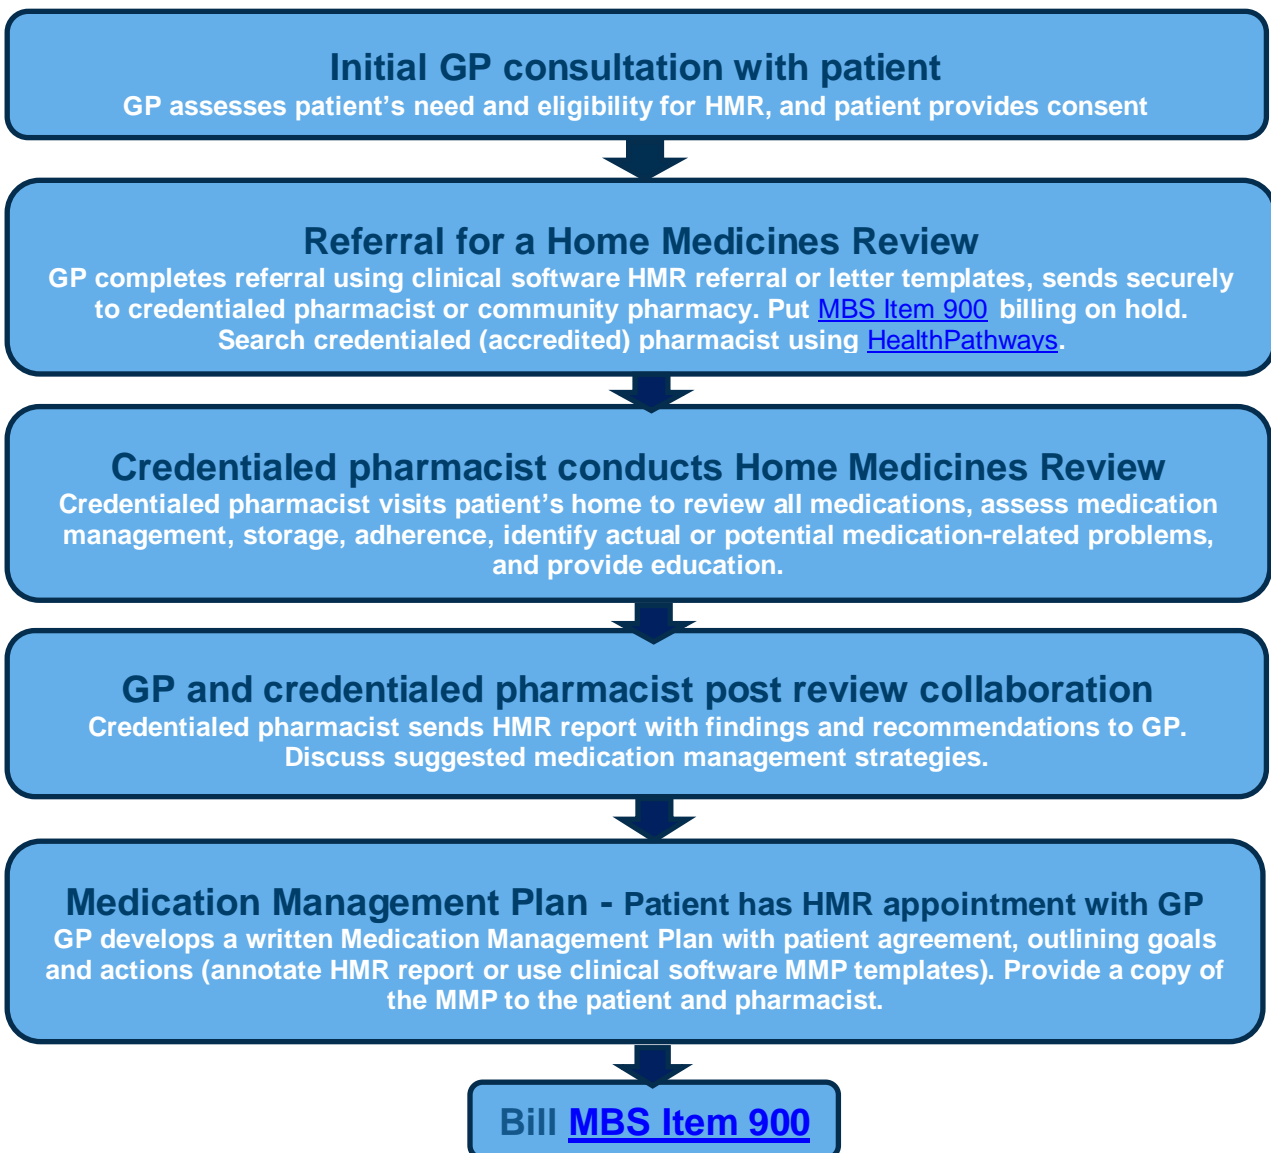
Initial GP consultation with patient
GP assesses patient's need and eligibility for HMR, and patient provides consent

Referral for a Home Medicines Review
GP completes referral using clinical software HMR referral or letter templates, sends securely to credentialed pharmacist or community pharmacy. Put MBS Item 900 billing on hold. Search credentialed (accredited) pharmacist using HealthPathways.

Credentialed pharmacist conducts Home Medicines Review
Credentialed pharmacist visits patient's home to review all medications, assess medication management, storage, adherence, identify actual or potential medication-related problems, and provide education.

GP and credentialed pharmacist post review collaboration
Credentialed pharmacist sends HMR report with findings and recommendations to GP. Discuss suggested medication management strategies.

Medication Management Plan - Patient has HMR appointment with GP
GP develops a written Medication Management Plan with patient agreement, outlining goals and actions (annotate HMR report or use clinical software MMP templates). Provide a copy of the MMP to the patient and pharmacist.

Bill MBS Item 900